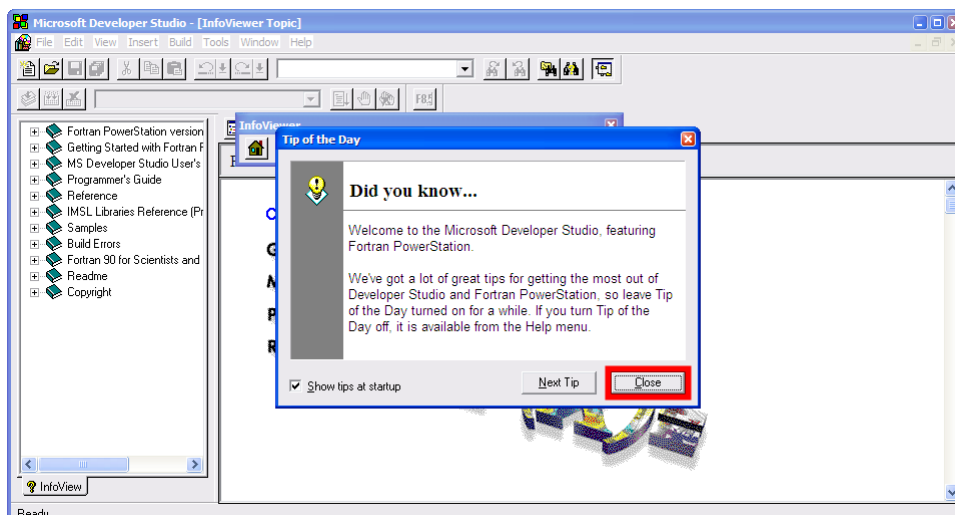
Microsoft Developer Studio - [InfoViewer Topic]

File Edit View Insert Build Tools Window Help

Fortran PowerStation version
Getting Started with Fortran F
MS Developer Studio User's
Programmer's Guide
Reference
IMSL Libraries Reference (Pr
Samples
Build Errors
Fortran 90 for Scientists and
Readme
Copyright

InfoView

InfoViewer

Tip of the Day

Did you know...

Welcome to the Microsoft Developer Studio, featuring Fortran PowerStation.

We've got a lot of great tips for getting the most out of Developer Studio and Fortran PowerStation, so leave Tip of the Day turned on for a while. If you turn Tip of the Day off, it is available from the Help menu.

Show tips at startup

Next Tip

Close

Ready